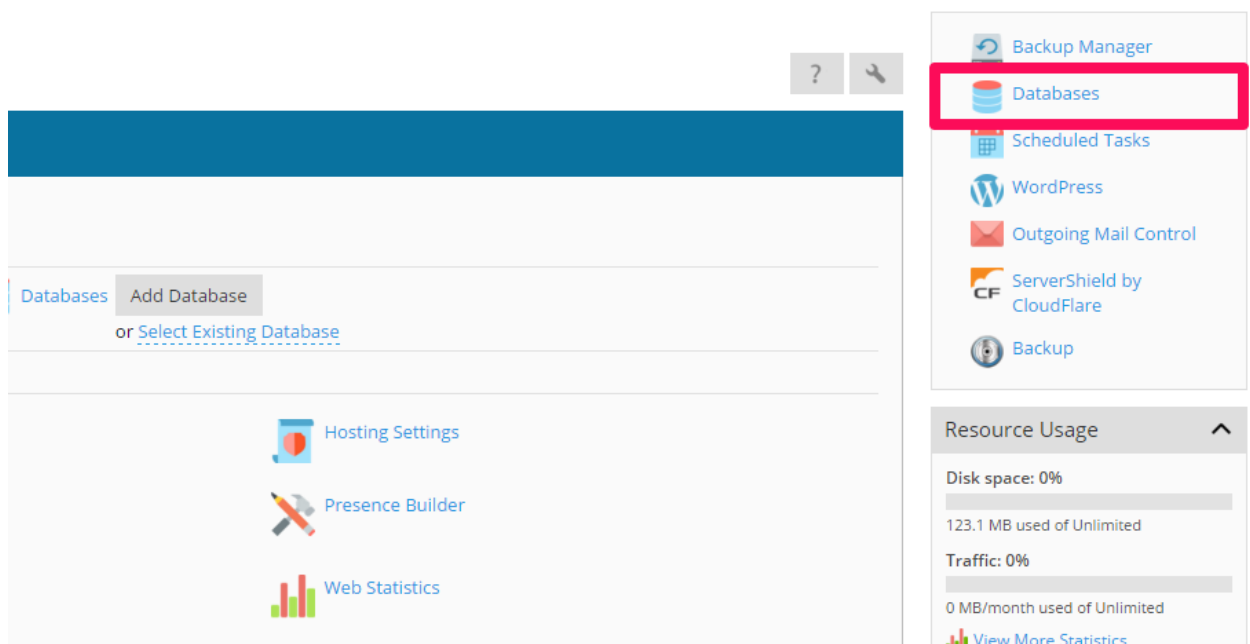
?

Databases Add Database

or Select Existing Database

Hosting Settings

Presence Builder

Web Statistics

Backup Manager

Databases

Scheduled Tasks

WordPress

Outgoing Mail Control

CF ServerShield by CloudFlare

Backup

Resource Usage

Disk space: 0%

123.1 MB used of Unlimited

Traffic: 0%

0 MB/month used of Unlimited

View More Statistics